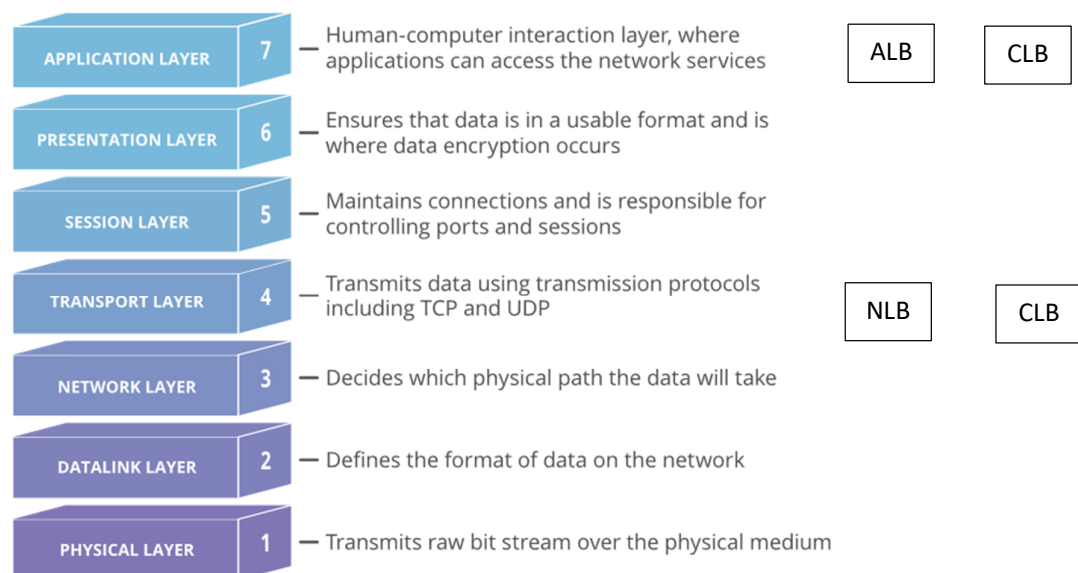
APPLICATION LAYER 7 — Human-computer interaction layer, where applications can access the network services

ALB CLB

PRESENTATION LAYER 6 — Ensures that data is in a usable format and is where data encryption occurs

SESSION LAYER 5 — Maintains connections and is responsible for controlling ports and sessions

TRANSPORT LAYER 4 — Transmits data using transmission protocols including TCP and UDP

NLB CLB

NETWORK LAYER 3 — Decides which physical path the data will take

DATALINK LAYER 2 — Defines the format of data on the network

PHYSICAL LAYER 1 — Transmits raw bit stream over the physical medium